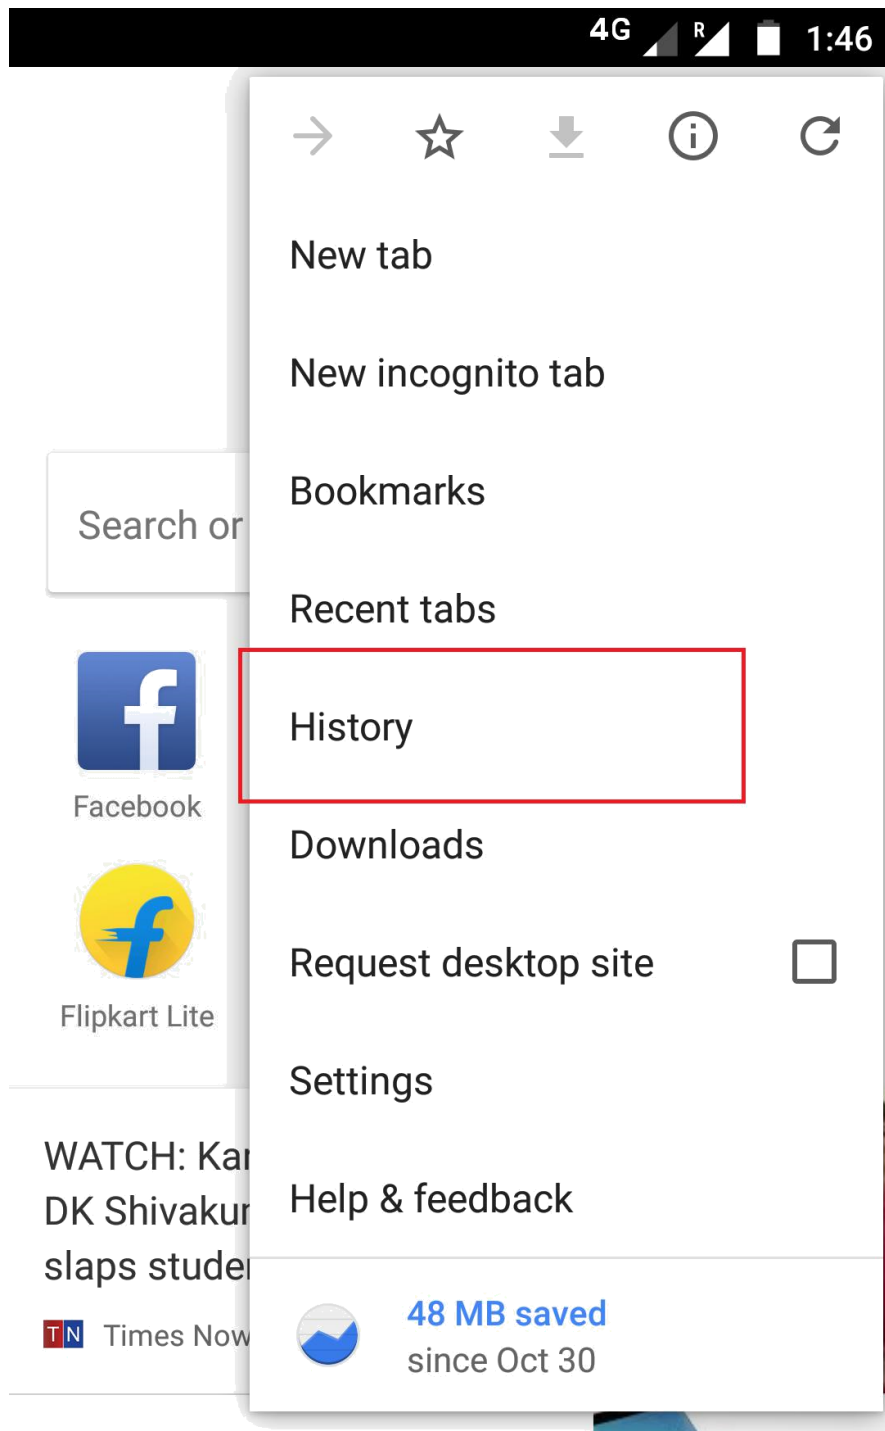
4G R 1:46

New tab

New incognito tab

Bookmarks

Recent tabs

History

Downloads

Request desktop site

Settings

Help & feedback

48 MB saved
since Oct 30

Search or

Facebook

Flipkart Lite

WATCH: Ka
DK Shivaku
slaps stude

TN Times Now